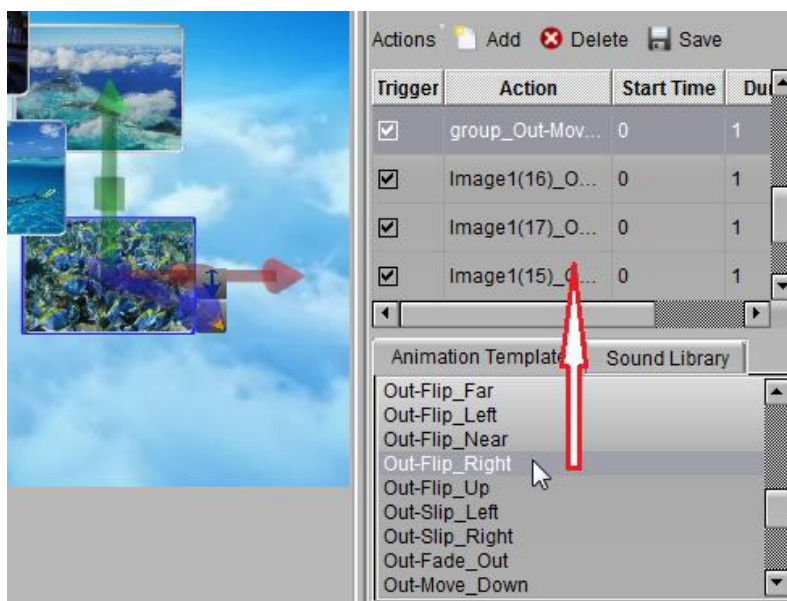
Actions Add Delete Save

| Trigger | Action | Start Time | Du |
|---|---|---|---|
| ☑ | group_Out-Mov... | 0 | 1 |
| ☑ | Image1(16)_O... | 0 | 1 |
| ☑ | Image1(17)_O... | 0 | 1 |
| ☑ | Image1(15)_O... | 0 | 1 |

Animation Template Sound Library

Out-Flip_Far
Out-Flip_Left
Out-Flip_Near
Out-Flip_Right
Out-Flip_Up
Out-Slip_Left
Out-Slip_Right
Out-Fade_Out
Out-Move_Down